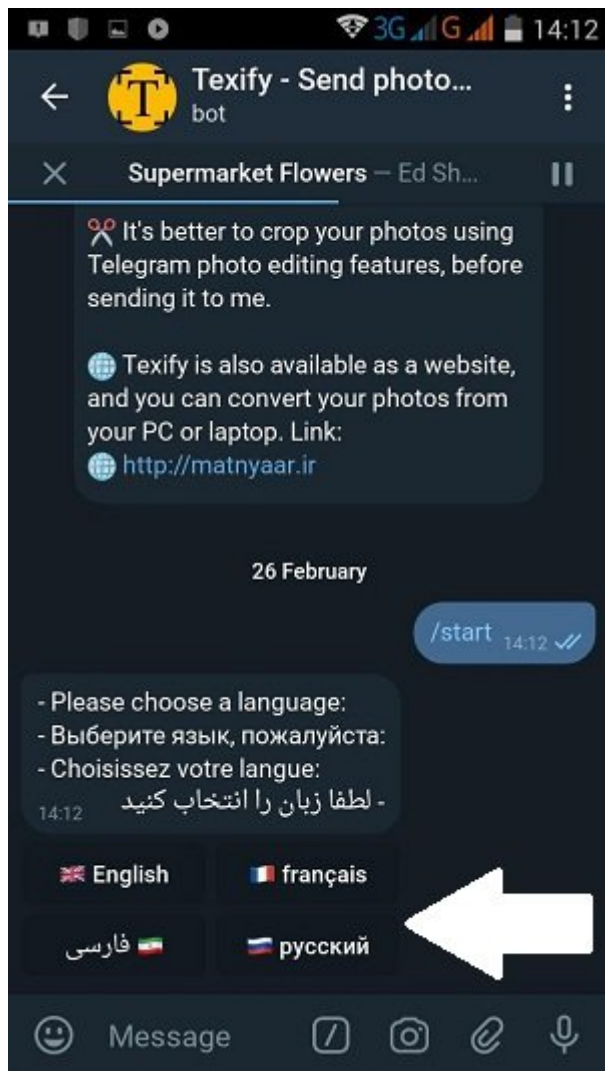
3G G 14:12

Texify - Send photo...
bot

Supermarket Flowers — Ed Sh...

✂ It's better to crop your photos using Telegram photo editing features, before sending it to me.

Texify is also available as a website, and you can convert your photos from your PC or laptop. Link:
http://matnyaar.ir

26 February

/start 14:12

- Please choose a language:
- Выберите язык, пожалуйста:
- Choisissez votre langue:
- لطفا زبان را انتخاب کنید
14:12

English
français
فارسی
русский

Message